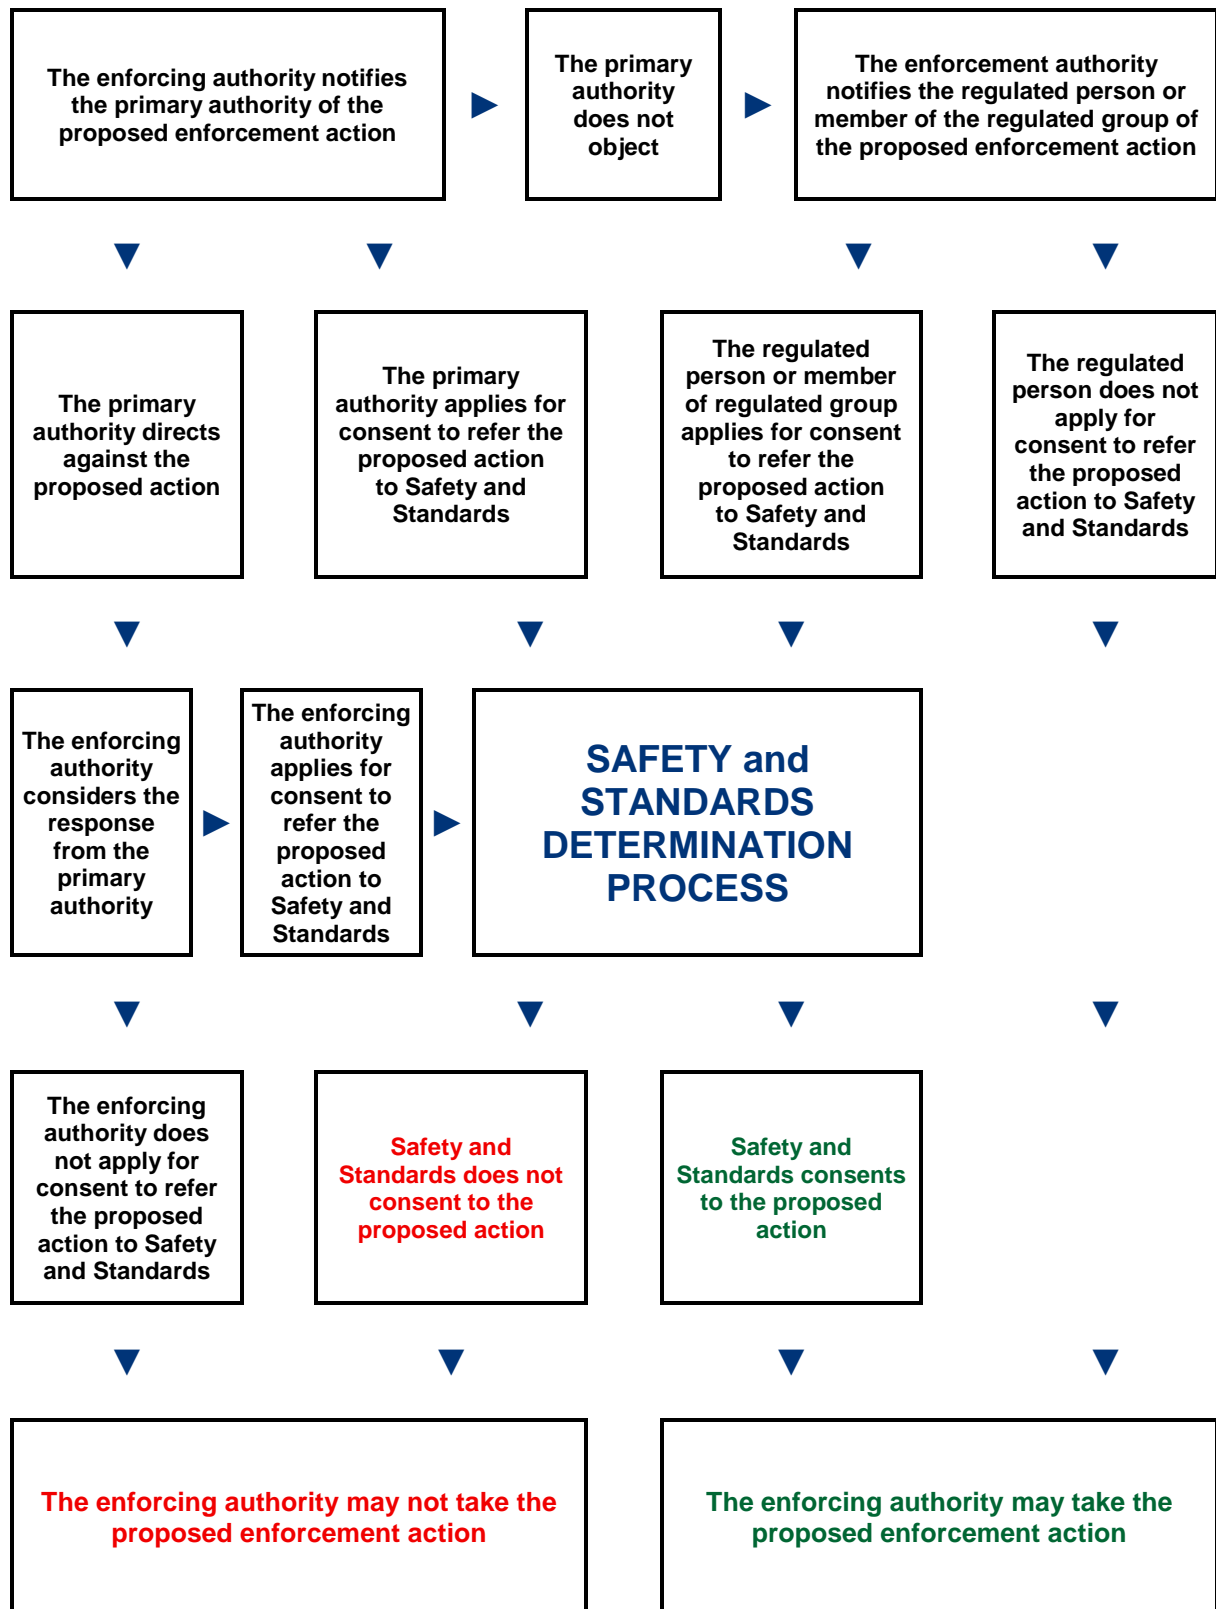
The enforcing authority notifies the primary authority of the proposed enforcement action

The primary authority does not object

The enforcement authority notifies the regulated person or member of the regulated group of the proposed enforcement action

The primary authority directs against the proposed action

The primary authority applies for consent to refer the proposed action to Safety and Standards

The regulated person or member of regulated group applies for consent to refer the proposed action to Safety and Standards

The regulated person does not apply for consent to refer the proposed action to Safety and Standards

The enforcing authority considers the response from the primary authority

The enforcing authority applies for consent to refer the proposed action to Safety and Standards

SAFETY and STANDARDS DETERMINATION PROCESS

The enforcing authority does not apply for consent to refer the proposed action to Safety and Standards

Safety and Standards does not consent to the proposed action

Safety and Standards consents to the proposed action

The enforcing authority may not take the proposed enforcement action

The enforcing authority may take the proposed enforcement action